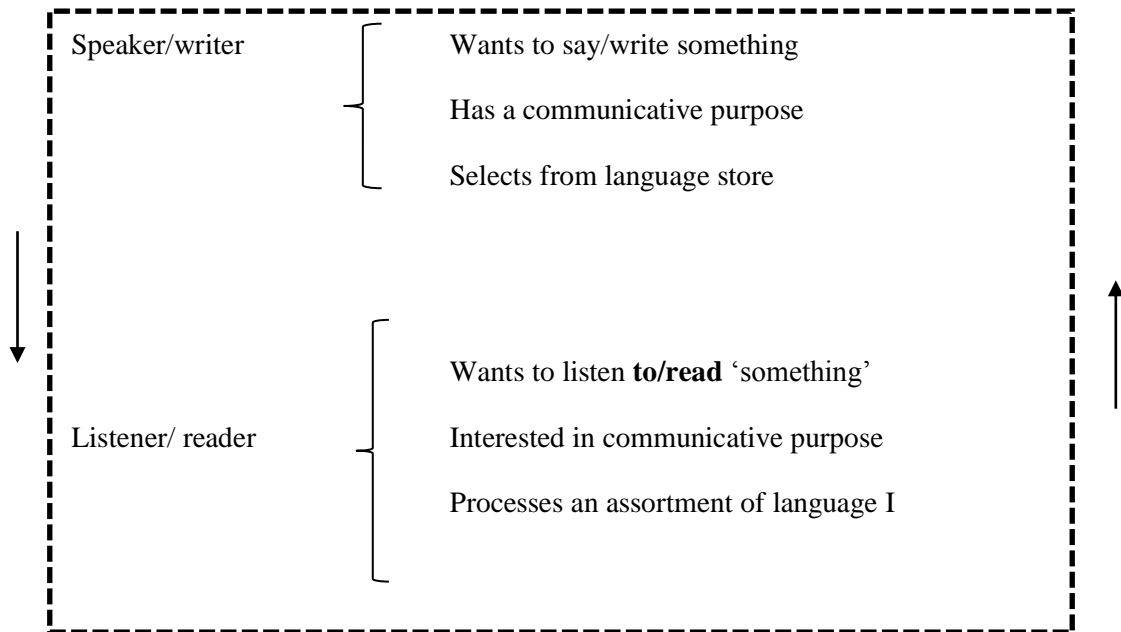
Speaker/writer

Wants to say/write something

Has a communicative purpose

Selects from language store

Listener/ reader

Wants to listen **to/read** 'something'

Interested in communicative purpose

Processes an assortment of language I